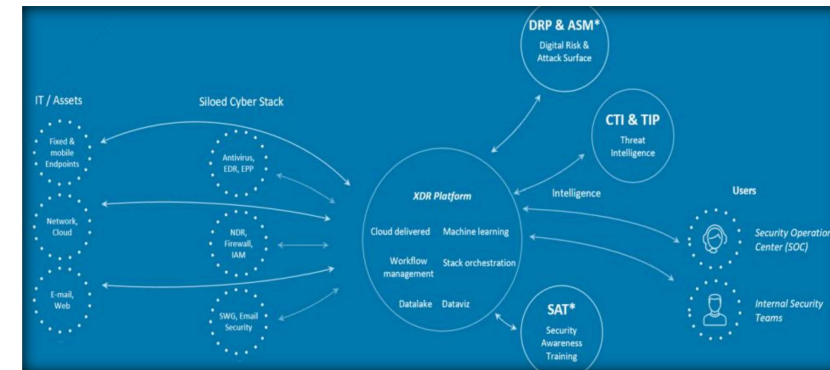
IT / Assets

Siloed Cyber Stack

Fixed & mobile Endpoints

Network, Cloud

E-mail, Web

Antivirus, EDR, EPP

NDR, Firewall, IAM

SWG, Email Security

DRP & ASM*

Digital Risk & Attack Surface

CTI & TIP

Threat Intelligence

Intelligence

XDR Platform

Cloud delivered

Machine learning

Workflow management

Stack orchestration

Datalake

Dataviz

SAT*

Security Awareness Training

Users

Security Operation Center (SOC)

Internal Security Teams